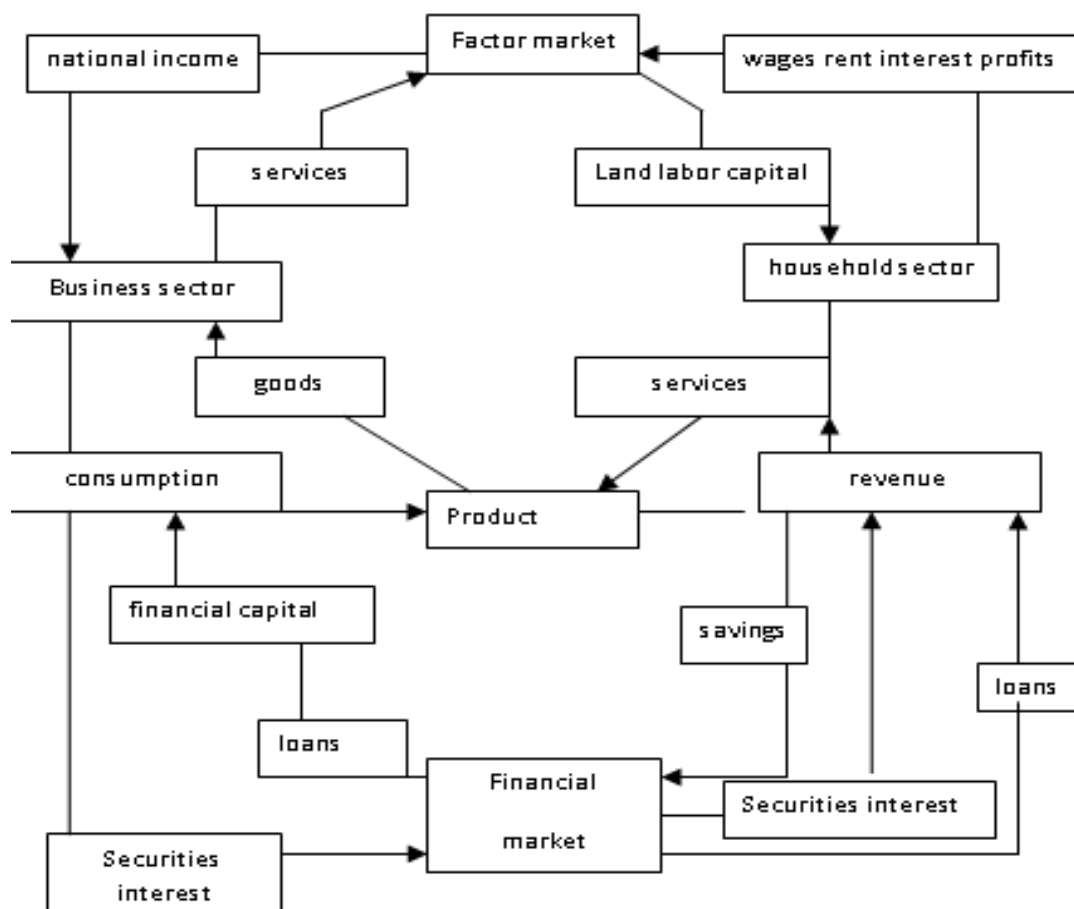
national income

Factor market

wages rent interest profits

services

Land labor capital

Business sector

household sector

goods

services

consumption

Product

revenue

financial capital

savings

loans

loans

Financial market

Securities interest

Securities interest